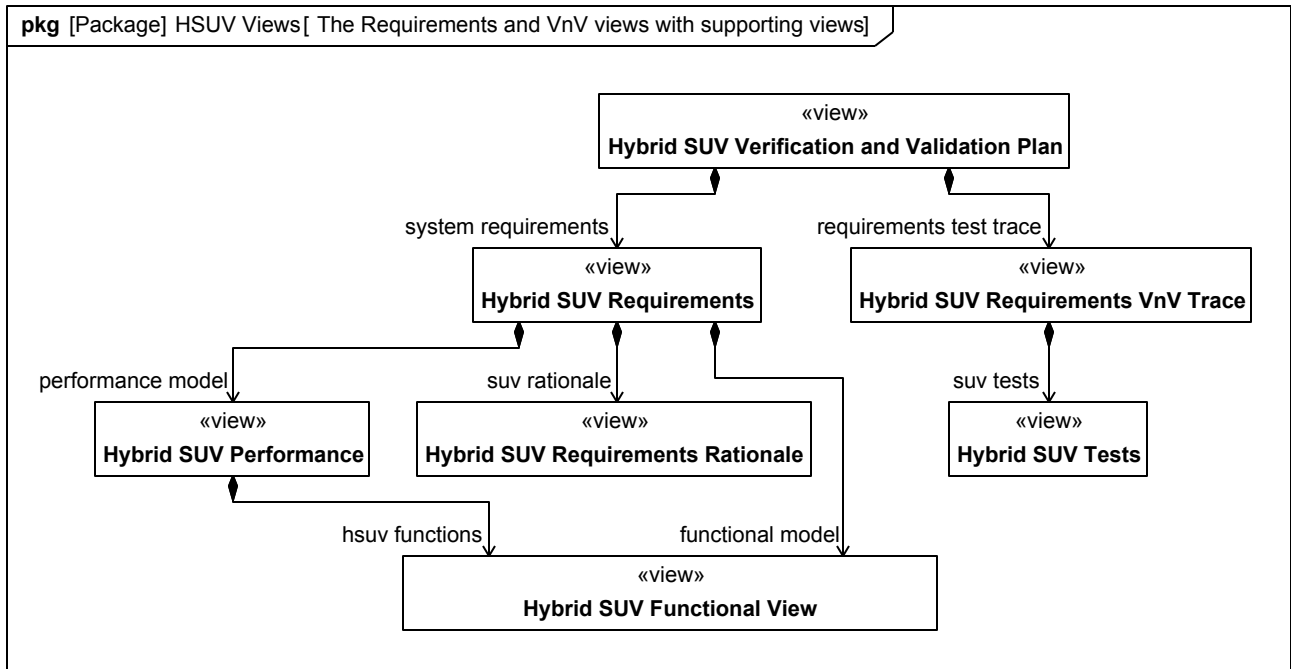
**pkg** [Package] HSUV Views [ The Requirements and VnV views with supporting views]

«view»
**Hybrid SUV Verification and Validation Plan**

system requirements

requirements test trace

«view»
**Hybrid SUV Requirements**

«view»
**Hybrid SUV Requirements VnV Trace**

performance model

suv rationale

suv tests

«view»
**Hybrid SUV Performance**

«view»
**Hybrid SUV Requirements Rationale**

«view»
**Hybrid SUV Tests**

hsuv functions

functional model

«view»
**Hybrid SUV Functional View**